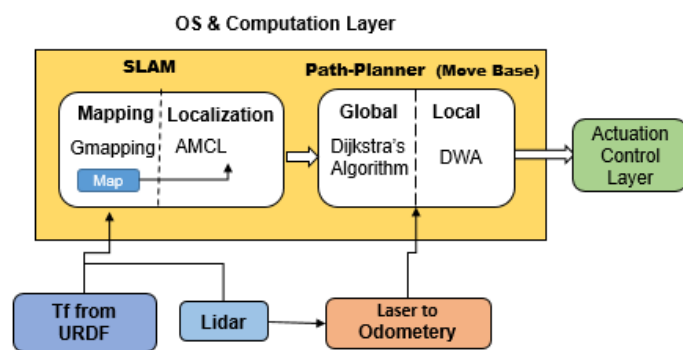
OS & Computation Layer

SLAM

Mapping

Localization

Gmapping

AMCL

Map

Path-Planner (Move Base)

Global

Local

Dijkstra's Algorithm

DWA

Actuation Control Layer

Tf from URDF

Lidar

Laser to Odometery